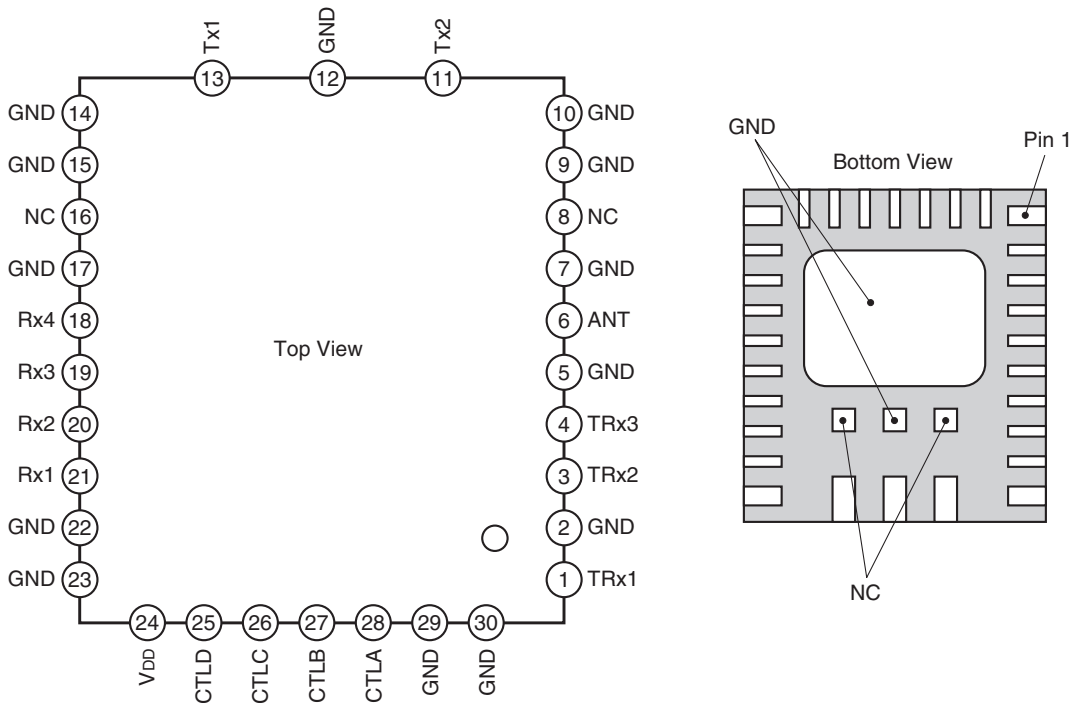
Tx1 13
GND 12
Tx2 11
GND 14
GND 15
NC 16
GND 17
Rx4 18
Rx3 19
Rx2 20
Rx1 21
GND 22
GND 23
10 GND
9 GND
8 NC
7 GND
6 ANT
5 GND
4 TRx3
3 TRx2
2 GND
1 TRx1
Top View
24 $V_{DD}$
25 CTLD
26 CTLC
27 CTLB
28 CTLA
29 GND
30 GND

GND
Bottom View
Pin 1
NC